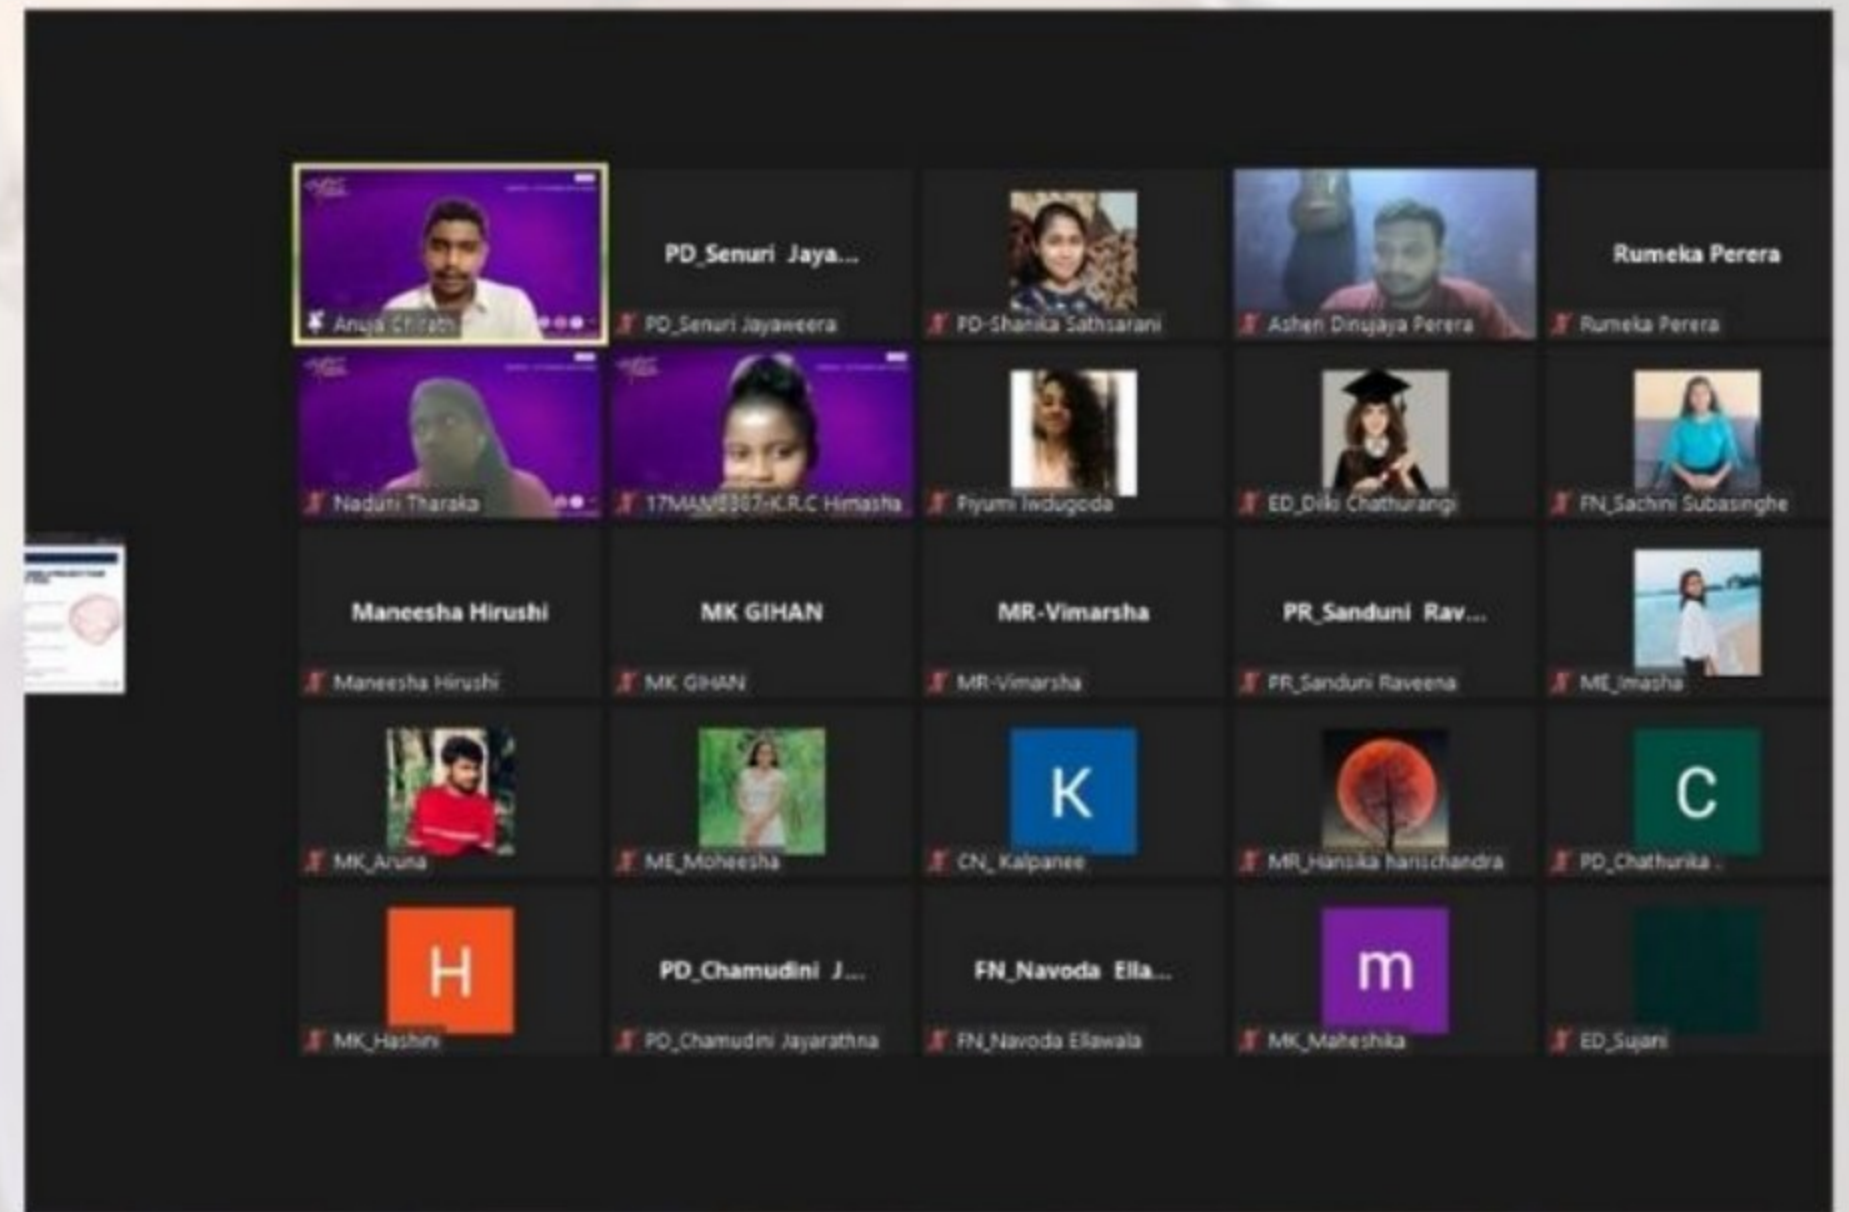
Anuja Chirath
PD_Senuri Jaya...
PD_Senuri Jayaweera
PD-Shanika Sathsarani
Ashen Dinujaya Perera
Rumeka Perera
Rumeka Perera
Naduni Tharaka
17MAM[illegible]-K.R.C Himasha
Piyumi Iwdugoda
ED_Dilki Chathurangi
FN_Sachini Subasinghe
Maneesha Hirushi
Maneesha Hirushi
MK GIHAN
MK GIHAN
MR-Vimarsha
MR-Vimarsha
PR_Sanduni Rav...
PR_Sanduni Raveena
ME_Imasha
MK_Aruna
ME_Moheesha
K
CN_ Kalpanee
MR_Hansika harischandra
C
PD_Chathurika .
H
MK_Hashini
PD_Chamudini J...
PD_Chamudini Jayarathna
FN_Navoda Ella...
FN_Navoda Ellawala
m
MK_Maheshika
ED_Sujani